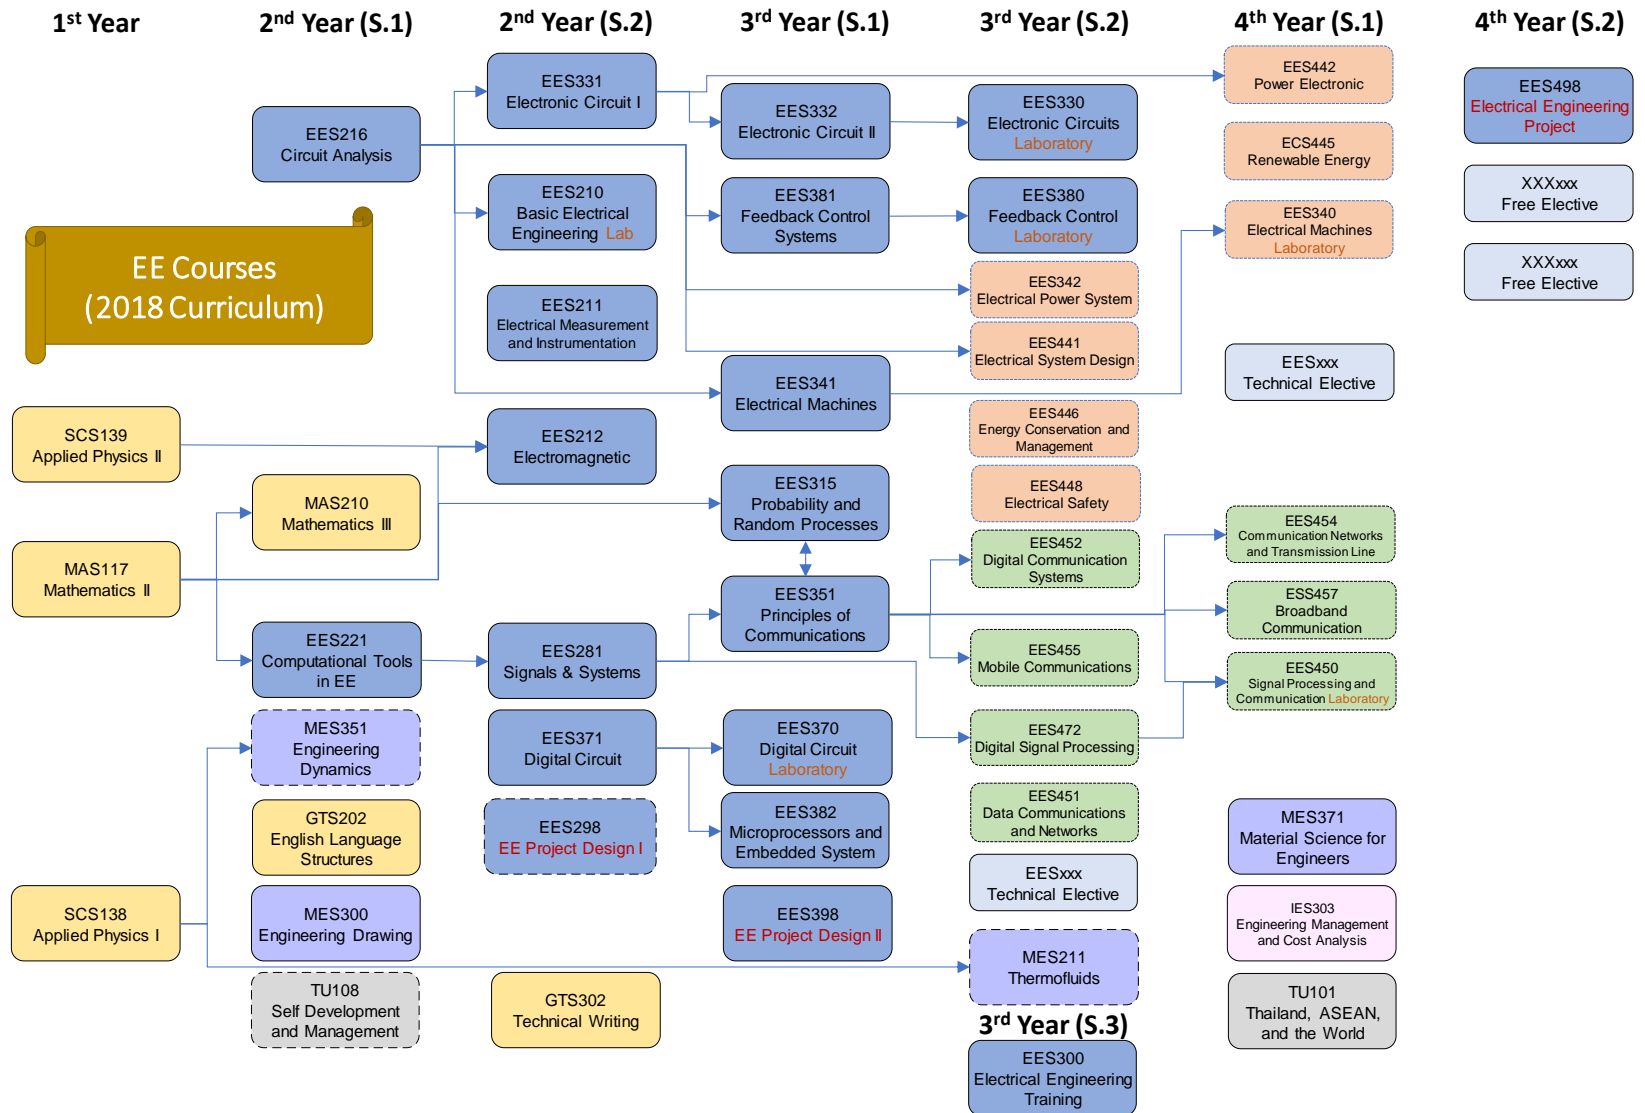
1st Year

2nd Year (S.1)

2nd Year (S.2)

3rd Year (S.1)

3rd Year (S.2)

4th Year (S.1)

4th Year (S.2)

EE Courses (2018 Curriculum)

SCS139 Applied Physics Ⅱ

MAS117 Mathematics Ⅱ

SCS138 Applied Physics Ⅰ

EES216 Circuit Analysis

MAS210 Mathematics Ⅲ

EES221 Computational Tools in EE

MES351 Engineering Dynamics

GTS202 English Language Structures

MES300 Engineering Drawing

TU108 Self Development and Management

EES331 Electronic Circuit Ⅰ

EES210 Basic Electrical Engineering Lab

EES211 Electrical Measurement and Instrumentation

EES212 Electromagnetic

EES281 Signals & Systems

EES371 Digital Circuit

EES298 EE Project Design Ⅰ

GTS302 Technical Writing

EES332 Electronic Circuit Ⅱ

EES381 Feedback Control Systems

EES341 Electrical Machines

EES315 Probability and Random Processes

EES351 Principles of Communications

EES370 Digital Circuit Laboratory

EES382 Microprocessors and Embedded System

EES398 EE Project Design Ⅱ

EES330 Electronic Circuits Laboratory

EES380 Feedback Control Laboratory

EES342 Electrical Power System

EES441 Electrical System Design

EES446 Energy Conservation and Management

EES448 Electrical Safety

EES452 Digital Communication Systems

EES455 Mobile Communications

EES472 Digital Signal Processing

EES451 Data Communications and Networks

EESxxx Technical Elective

MES211 Thermofluids

3rd Year (S.3)

EES300 Electrical Engineering Training

EES442 Power Electronic

ECS445 Renewable Energy

EES340 Electrical Machines Laboratory

EESxxx Technical Elective

EES454 Communication Networks and Transmission Line

ESS457 Broadband Communication

EES450 Signal Processing and Communication Laboratory

MES371 Material Science for Engineers

IES303 Engineering Management and Cost Analysis

TU101 Thailand, ASEAN, and the World

EES498 Electrical Engineering Project

XXXxxx Free Elective

XXXxxx Free Elective